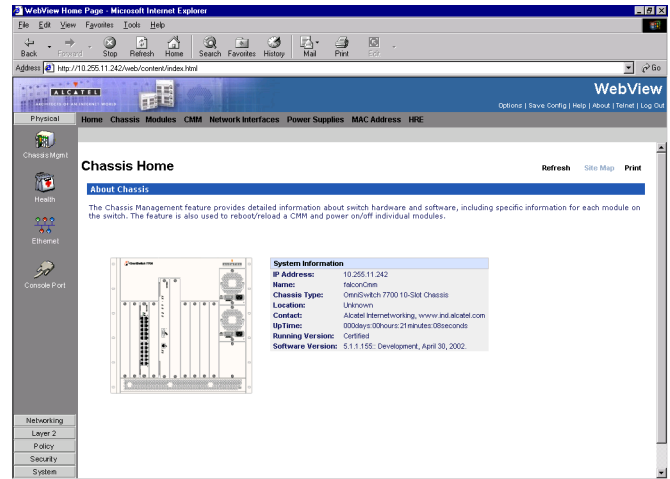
WebView Home Page - Microsoft Internet Explorer

File Edit View Favorites Tools Help

Back Forward Stop Refresh Home Search Favorites History Mail Print Edit

Address http://10.255.11.242/web/content/index.html Go

ALCATEL

WebView

Options | Save Config | Help | About | Telnet | Log Out

Physical

Home Chassis Modules CMM Network Interfaces Power Supplies MAC Address HRE

Chassis Mgmt

Health

Ethernet

Console Port

Chassis Home

Refresh Site Map Print

About Chassis

The Chassis Management feature provides detailed information about switch hardware and software, including specific information for each module on the switch. The feature is also used to reboot/reload a CMM and power on/off individual modules.

| System Information | |
|---|---|
| IP Address: | 10.255.11.242 |
| Name: | falconCmm |
| Chassis Type: | OmniSwitch 7700 10-Slot Chassis |
| Location: | Unknown |
| Contact: | Alcatel Internetworking, www.ind.alcatel.com |
| UpTime: | 000days:00hours:21minutes:08seconds |
| Running Version: | Certified |
| Software Version: | 5.1.1.155: Development, April 30, 2002. |

Networking

Layer 2

Policy

Security

System